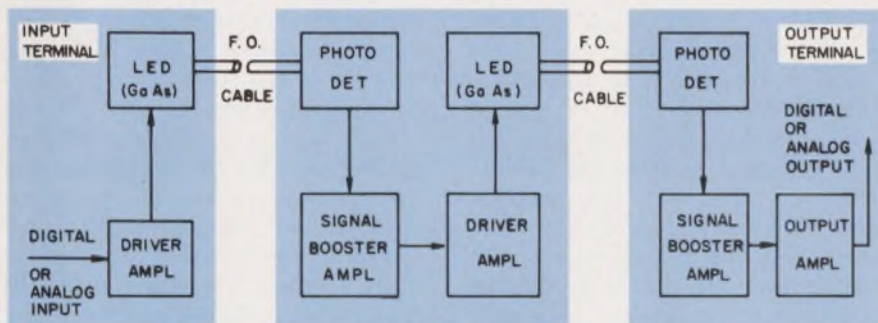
INPUT TERMINAL

LED (Ga As)

DIGITAL OR ANALOG INPUT

DRIVER AMPL

F. O. CABLE

PHOTO DET

SIGNAL BOOSTER AMPL

LED (Ga As)

DRIVER AMPL

F. O. CABLE

OUTPUT TERMINAL

PHOTO DET

DIGITAL OR ANALOG OUTPUT

SIGNAL BOOSTER AMPL

OUTPUT AMPL